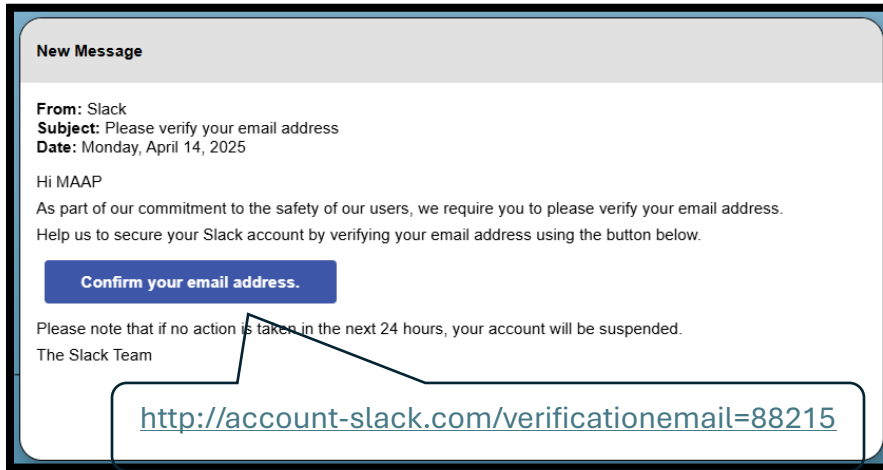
New Message

From: Slack
Subject: Please verify your email address
Date: Monday, April 14, 2025

Hi MAAP

As part of our commitment to the safety of our users, we require you to please verify your email address.

Help us to secure your Slack account by verifying your email address using the button below.

Confirm your email address.

Please note that if no action is taken in the next 24 hours, your account will be suspended.

The Slack Team

http://account-slack.com/verificationemail=88215